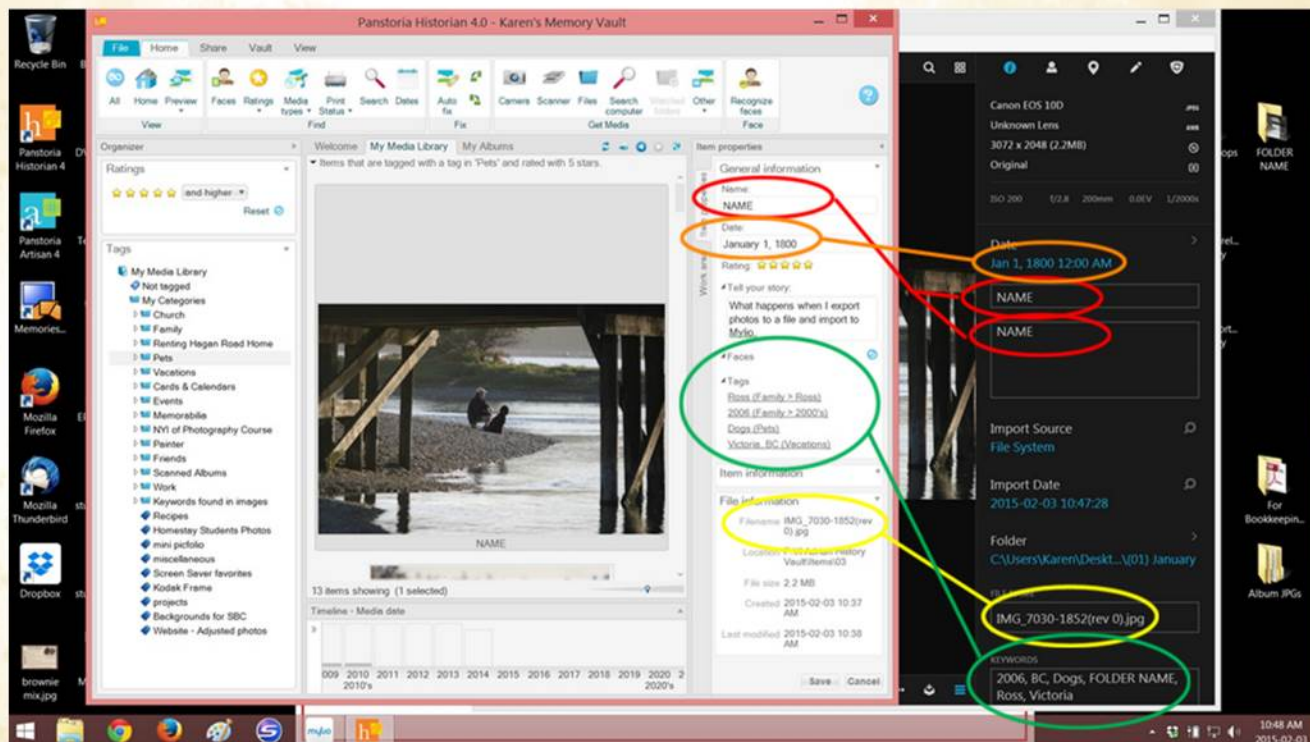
Recycle Bin

Pantoria Historian 4

Pantoria Artisan 4

Memories...

Mozilla Firefox

Mozilla Thunderbird

Dropbox

brownie mix.jpg

Panstoria Historian 4.0 - Karen's Memory Vault

File Home Share Vault View

All Home Preview Faces Ratings Media types Print Status Search Dates Auto fix Camera Scanner Files Search computer Watched folder Other Recognize faces

View Find Fix Get Media Face

Organizer

Ratings

and higher

Reset

Tags

My Media Library
Not tagged
My Categories
Church
Family
Renting Hagan Road Home
Pets
Vacations
Cards & Calendars
Events
Memorabilia
NYI of Photography Course
Painter
Friends
Scanned Albums
Work
Keywords found in images
Recipes
Homestay Students Photos
mini picfolio
miscellaneous
Screen Saver favorites
Kodak Frame
projects
Backgrounds for SBC
Website - Adjusted photos

Welcome My Media Library My Albums

Items that are tagged with a tag in 'Pets' and rated with 5 stars.

NAME

13 items showing (1 selected)

Timeline - Media date

009 2010 2011 2012 2013 2014 2015 2016 2017 2018 2019 2020 2
2010's 2020's

Item properties

General information

Name:
NAME

Date:
January 1, 1800

Rating:

Tell your story:
What happens when I export photos to a file and import to Mylio.

Faces

Tags
Ross (Family > Ross)
2006 (Family > 2000's)
Dogs (Pets)
Victoria, BC (Vacations)

Item information

File information

Filename IMG_7030-1852(rev 0).jpg

Location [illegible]

File size 2.2 MB

Created 2015-02-03 10:37 AM

Last modified 2015-02-03 10:38 AM

Save Cancel

Canon EOS 10D
Unknown Lens
3072 x 2048 (2.2MB)
Original

ISO 200 f/2.8 200mm 0.0EV 1/2000s

Date
Jan 1, 1800 12:00 AM

NAME

NAME

Import Source
File System

Import Date
2015-02-03 10:47:28

Folder
C:\Users\Karen\Deskt...\(01) January

IMG_7030-1852(rev 0).jpg

KEYWORDS
2006, BC, Dogs, FOLDER NAME, Ross, Victoria

FOLDER NAME

For Bookkeepin...

Album JPGs

10:48 AM
2015-02-03